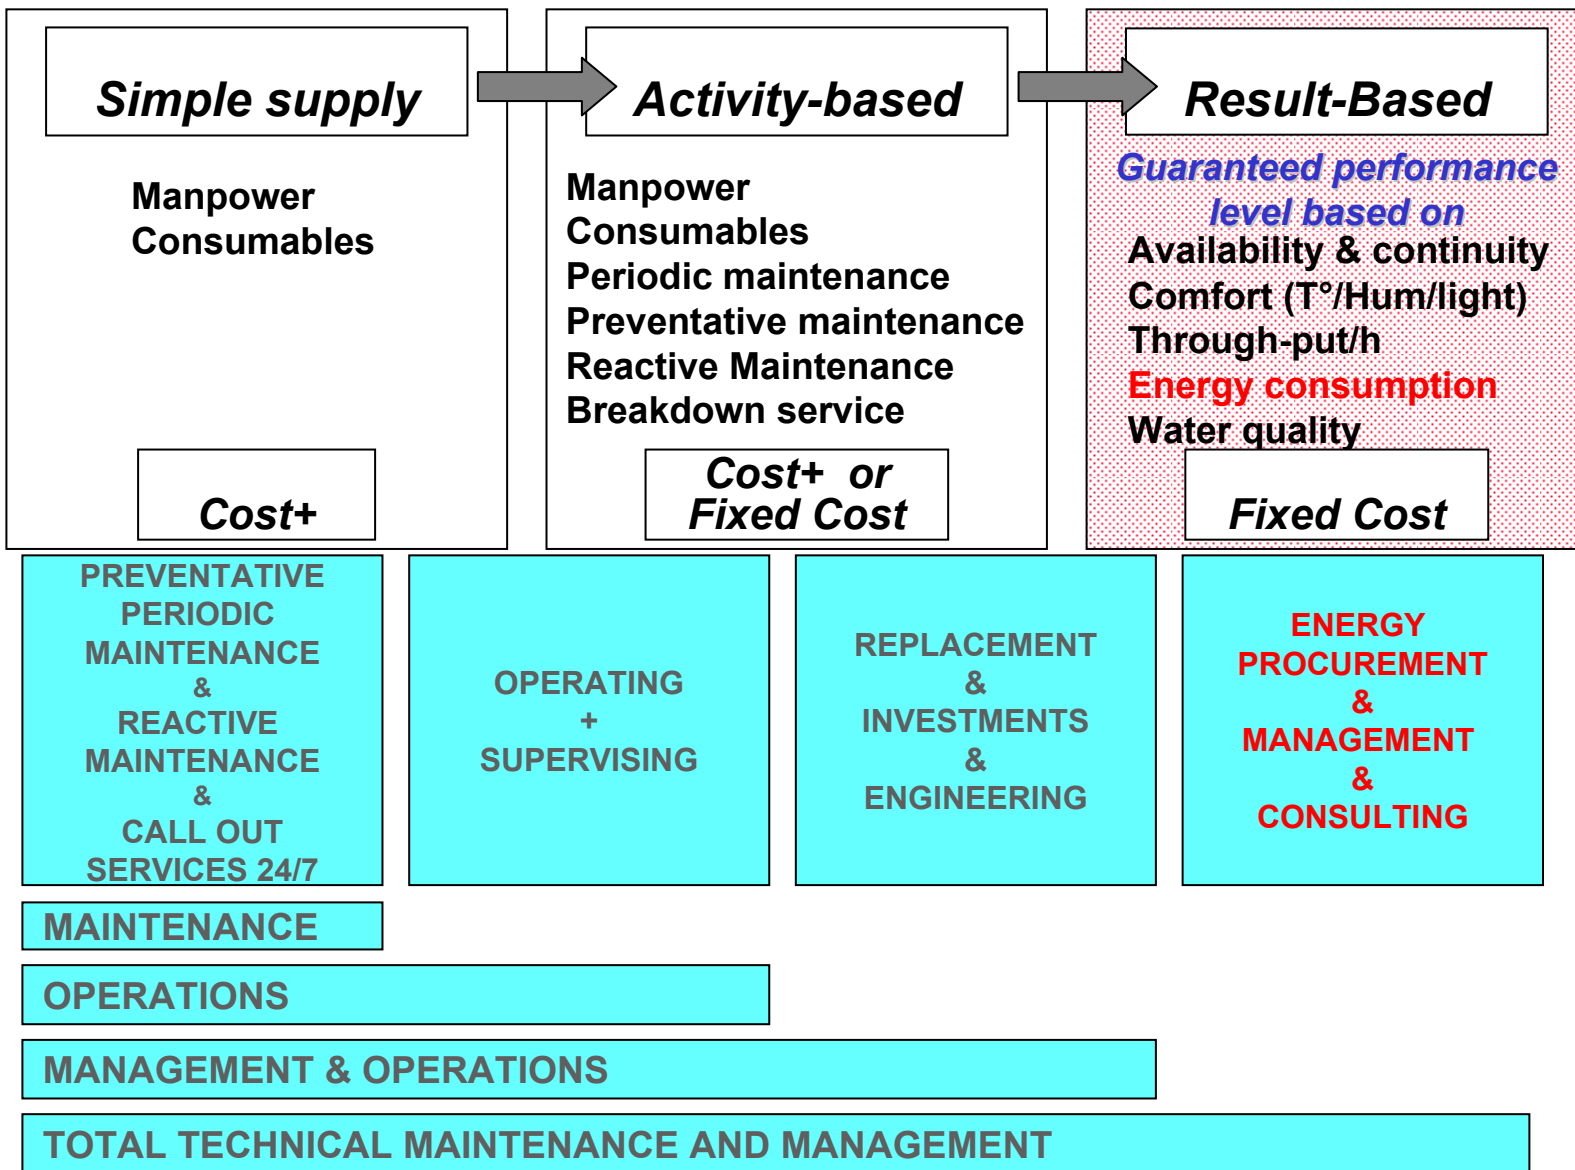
Simple supply

Manpower
Consumables

Cost+

Activity-based

Manpower
Consumables
Periodic maintenance
Preventative maintenance
Reactive Maintenance
Breakdown service

Cost+ or
Fixed Cost

Result-Based

Guaranteed performance level based on
Availability & continuity
Comfort (T°/Hum/light)
Through-put/h
Energy consumption
Water quality

Fixed Cost

PREVENTATIVE PERIODIC MAINTENANCE & REACTIVE MAINTENANCE & CALL OUT SERVICES 24/7

OPERATING + SUPERVISING

REPLACEMENT & INVESTMENTS & ENGINEERING

ENERGY PROCUREMENT & MANAGEMENT & CONSULTING

MAINTENANCE

OPERATIONS

MANAGEMENT & OPERATIONS

TOTAL TECHNICAL MAINTENANCE AND MANAGEMENT